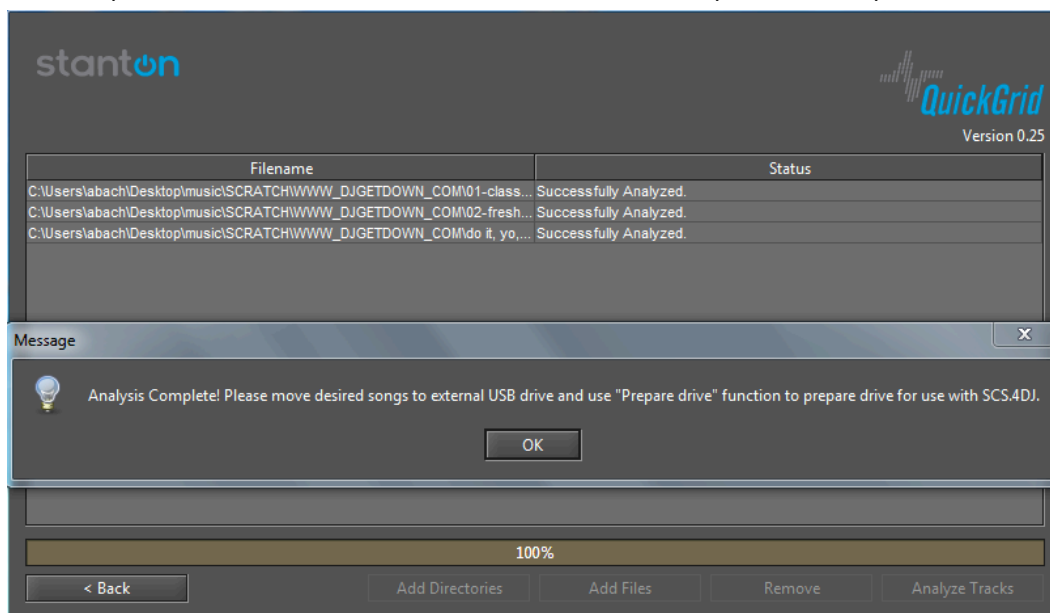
stanton

QuickGrid

Version 0.25

| Filename | Status |
|---|---|
| C:\Users\abach\Desktop\music\SCRATCH\WWW_DJGETDOWN_COM\01-class... | Successfully Analyzed. |
| C:\Users\abach\Desktop\music\SCRATCH\WWW_DJGETDOWN_COM\02-fresh... | Successfully Analyzed. |
| C:\Users\abach\Desktop\music\SCRATCH\WWW_DJGETDOWN_COM\do it, yo,... | Successfully Analyzed. |

Message

X

Analysis Complete! Please move desired songs to external USB drive and use "Prepare drive" function to prepare drive for use with SCS.4DJ.

OK

100%

< Back

Add Directories

Add Files

Remove

Analyze Tracks